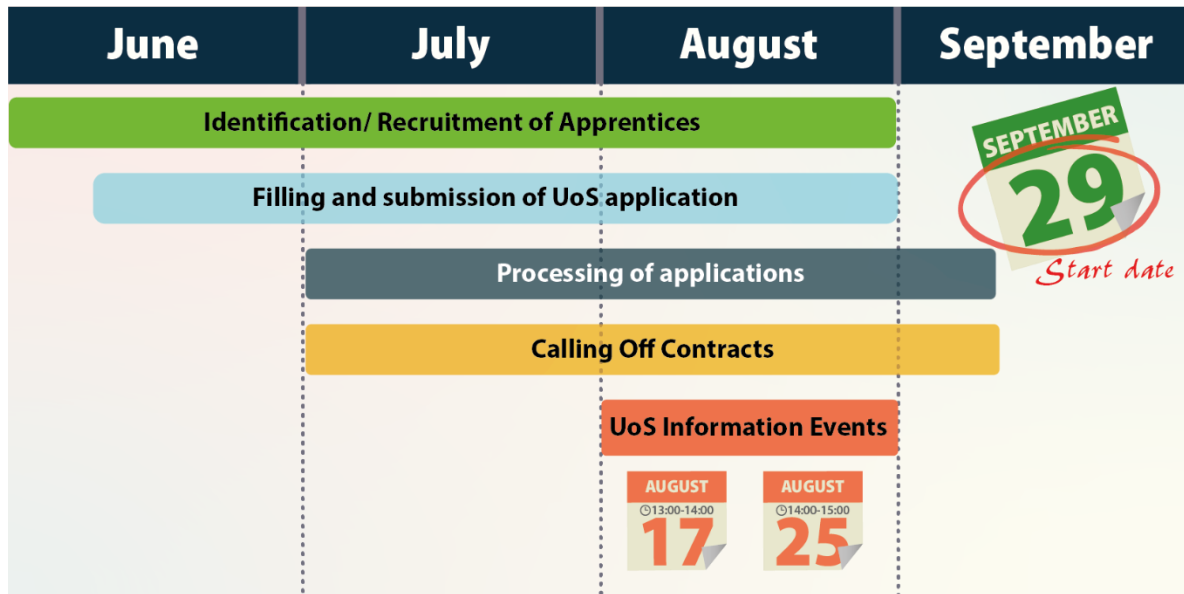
| June | July | August | September |
|---|---|---|---|

Identification/ Recruitment of Apprentices

Filling and submission of UoS application

Processing of applications

Calling Off Contracts

UoS Information Events

AUGUST
13:00-14:00
17

AUGUST
14:00-15:00
25

SEPTEMBER
29
Start date